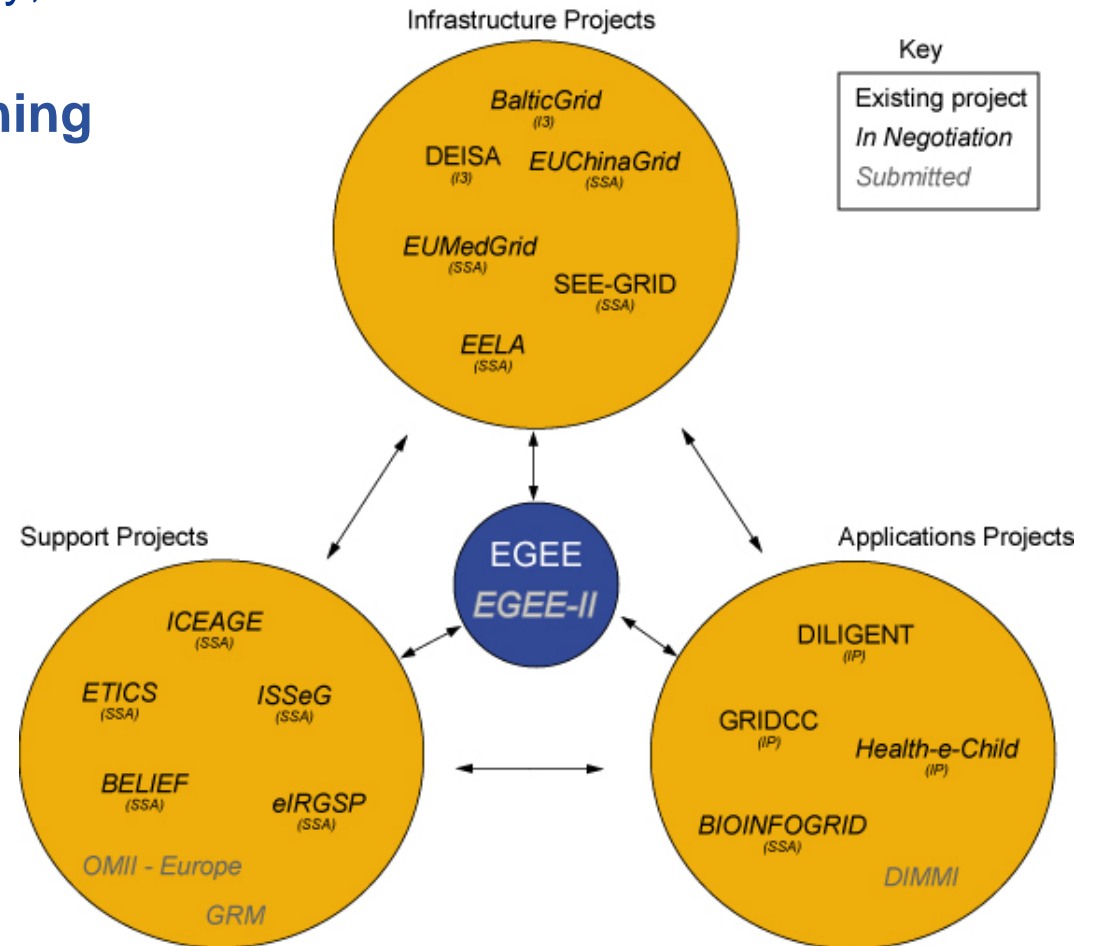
y,

ning

Infrastructure Projects

BalticGrid
(I3)

DEISA
(I3)

EUChinaGrid
(SSA)

EUMedGrid
(SSA)

SEE-GRID
(SSA)

EELA
(SSA)

Key

Existing project
In Negotiation
Submitted

Support Projects

EGEE
EGEE-II

Applications Projects

ICEAGE
(SSA)

ETICS
(SSA)

ISSeG
(SSA)

BELIEF
(SSA)

eIRGSP
(SSA)

OMII - Europe

GRM

DILIGENT
(IP)

GRIDCC
(IP)

Health-e-Child
(IP)

BIOINFOGRID
(SSA)

DIMMI